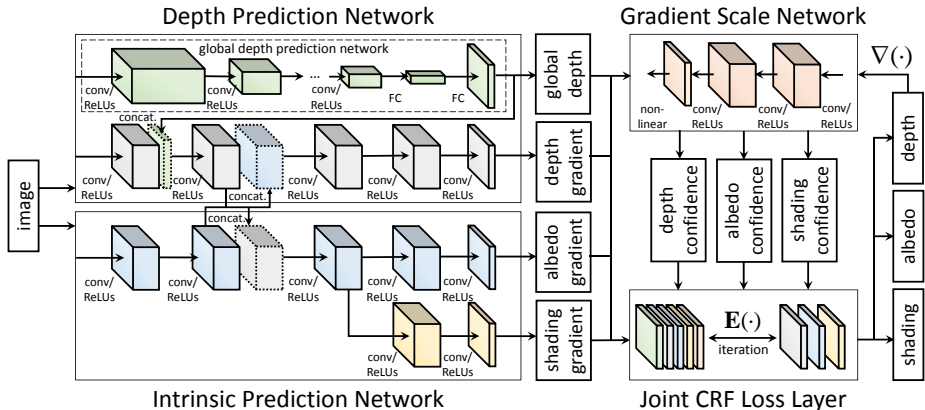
Depth Prediction Network

global depth prediction network

conv/ ReLUs

conv/ ReLUs

...

conv/ ReLUs

FC

FC

global depth

concat.

conv/ ReLUs

conv/ ReLUs

concat.

depth gradient

image

concat.

conv/ ReLUs

conv/ ReLUs

conv/ ReLUs

conv/ ReLUs

conv/ ReLUs

albedo gradient

conv/ ReLUs

conv/ ReLUs

shading gradient

Intrinsic Prediction Network

Gradient Scale Network

$\nabla(\cdot)$

non-linear

conv/ ReLUs

conv/ ReLUs

conv/ ReLUs

depth confidence

albedo confidence

shading confidence

$\mathbf{E}(\cdot)$

iteration

Joint CRF Loss Layer

depth

albedo

shading